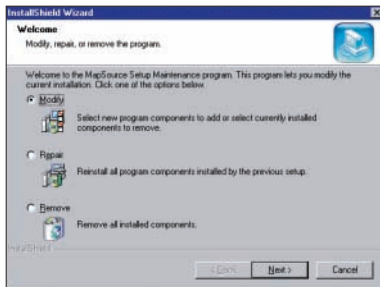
InstallShield Wizard

Welcome

Modify, repair, or remove the program.

Welcome to the MapSource Setup Maintenance program. This program lets you modify the current installation. Click one of the options below.

Modify

Select new program components to add or select currently installed components to remove.

Repair

Reinstall all program components installed by the previous setup.

Remove

Remove all installed components.

InstallShield

< Back

Next >

Cancel